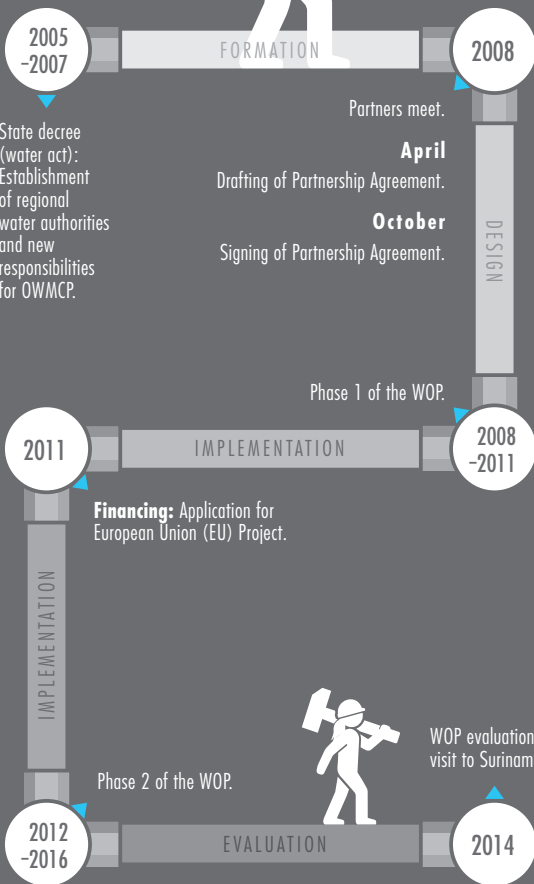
2005 -2007

FORMATION

2008

State decree (water act): Establishment of regional water authorities and new responsibilities for OWMCP.

Partners meet.

**April**
Drafting of Partnership Agreement.

**October**
Signing of Partnership Agreement.

DESIGN

Phase 1 of the WOP.

2011

IMPLEMENTATION

2008 -2011

**Financing:** Application for European Union (EU) Project.

IMPLEMENTATION

WOP evaluation visit to Surinam

Phase 2 of the WOP.

2012 -2016

EVALUATION

2014